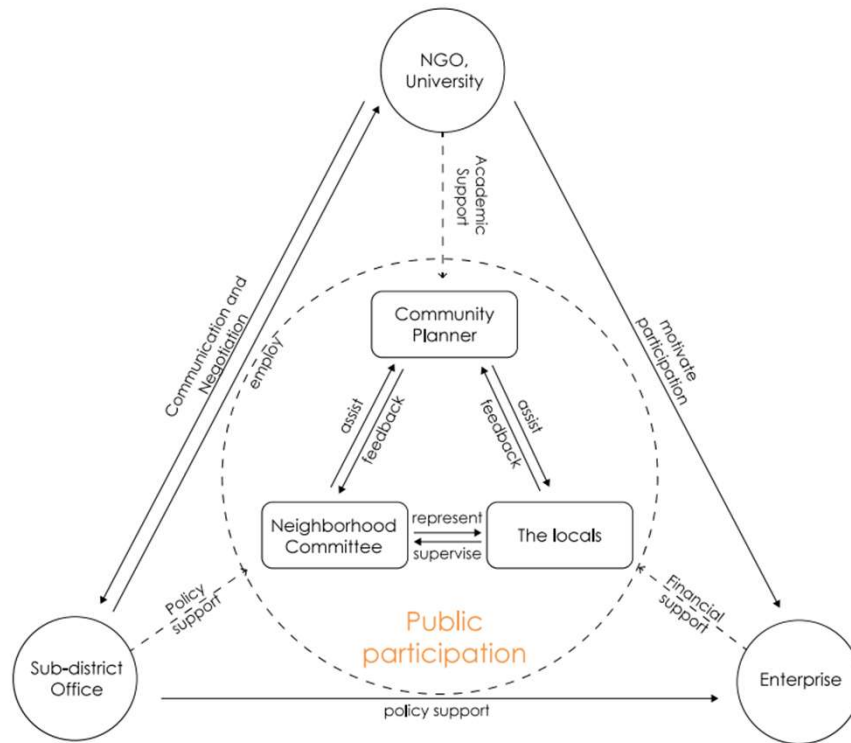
NGO, University

Academic Support

Communication and Negotiation

employ

motivate participation

Community Planner

assist

feedback

feedback

assist

Neighborhood Committee

represent

supervise

The locals

Policy support

Financial support

Public participation

Sub-district Office

policy support

Enterprise